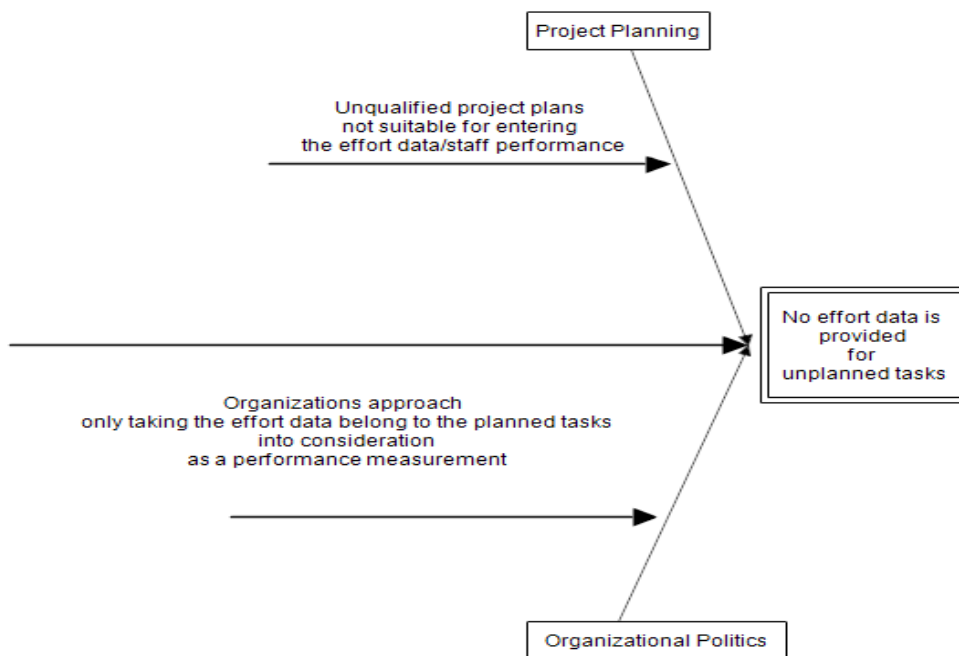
Project Planning

Unqualified project plans not suitable for entering the effort data/staff performance

No effort data is provided for unplanned tasks

Organizations approach only taking the effort data belong to the planned tasks into consideration as a performance measurement

Organizational Politics